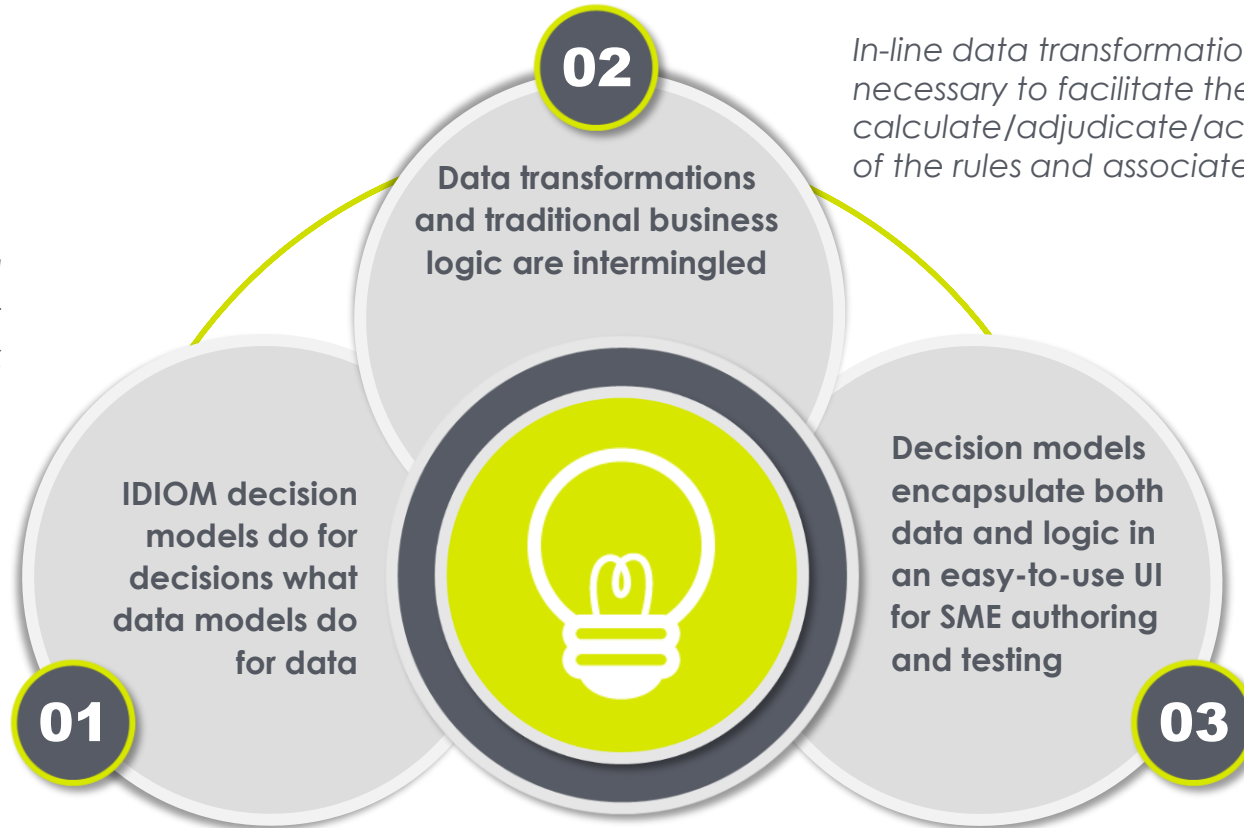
02

In-line data transformatio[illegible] necessary to facilitate the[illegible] calculate/adjudicate/ac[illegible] of the rules and associate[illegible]

Data transformations and traditional business logic are intermingled

IDIOM decision models do for decisions what data models do for data

01

Decision models encapsulate both data and logic in an easy-to-use UI for SME authoring and testing

03